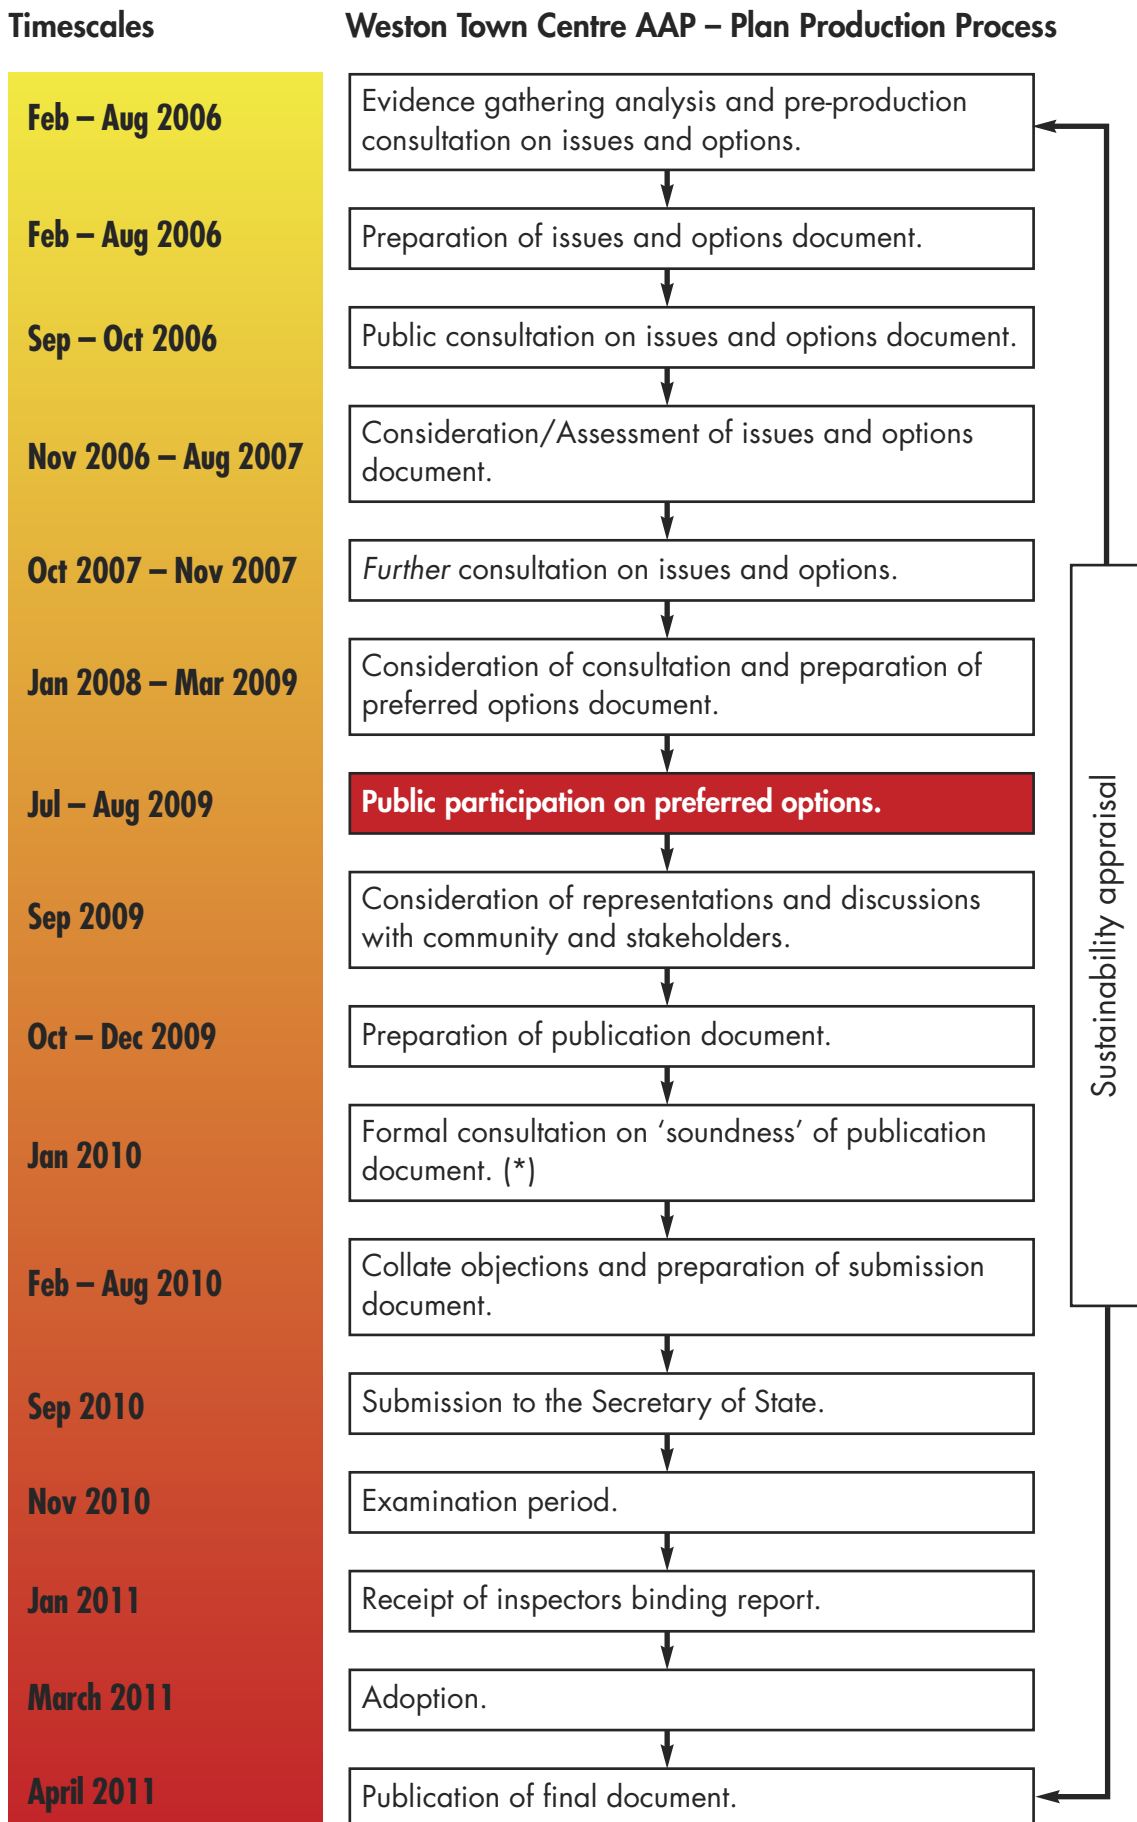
Timescales

Weston Town Centre AAP – Plan Production Process

| Timescales | Plan Production Process |
|---|---|
| Feb – Aug 2006 | Evidence gathering analysis and pre-production consultation on issues and options. |
| Feb – Aug 2006 | Preparation of issues and options document. |
| Sep – Oct 2006 | Public consultation on issues and options document. |
| Nov 2006 – Aug 2007 | Consideration/Assessment of issues and options document. |
| Oct 2007 – Nov 2007 | *Further* consultation on issues and options. |
| Jan 2008 – Mar 2009 | Consideration of consultation and preparation of preferred options document. |
| Jul – Aug 2009 | **Public participation on preferred options.** |
| Sep 2009 | Consideration of representations and discussions with community and stakeholders. |
| Oct – Dec 2009 | Preparation of publication document. |
| Jan 2010 | Formal consultation on 'soundness' of publication document. (*) |
| Feb – Aug 2010 | Collate objections and preparation of submission document. |
| Sep 2010 | Submission to the Secretary of State. |
| Nov 2010 | Examination period. |
| Jan 2011 | Receipt of inspectors binding report. |
| March 2011 | Adoption. |
| April 2011 | Publication of final document. |

Sustainability appraisal